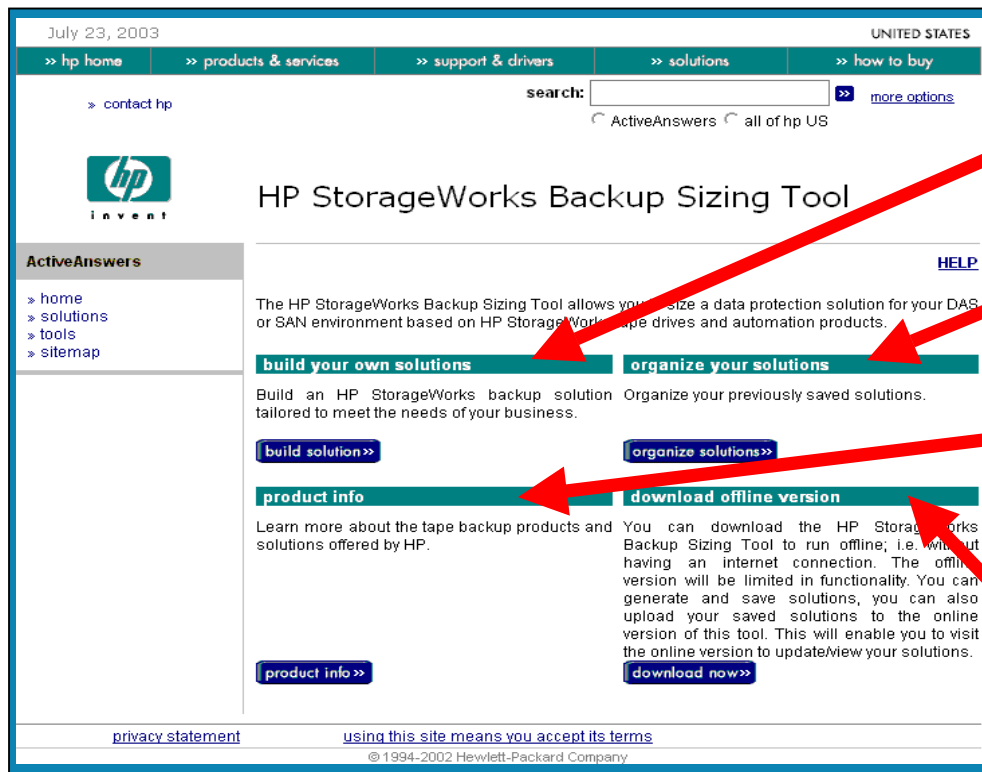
July 23, 2003

UNITED STATES

» hp home | » products & services | » support & drivers | » solutions | » how to buy

» contact hp

search: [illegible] » more options

ActiveAnswers all of hp US

hp invent

HP StorageWorks Backup Sizing Tool

ActiveAnswers

» home
» solutions
» tools
» sitemap

HELP

The HP StorageWorks Backup Sizing Tool allows you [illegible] size a data protection solution for your DAS or SAN environment based on HP StorageWorks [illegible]ape drives and automation products.

build your own solutions

Build an HP StorageWorks backup solution tailored to meet the needs of your business.

build solution»

organize your solutions

Organize your previously saved solutions.

organize solutions»

product info

Learn more about the tape backup products and solutions offered by HP.

product info»

download offline version

You can download the HP Storag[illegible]orks Backup Sizing Tool to run offline; i.e. wi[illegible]ut having an internet connection. The offli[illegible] version will be limited in functionality. You can generate and save solutions, you can also upload your saved solutions to the online version of this tool. This will enable you to visit the online version to update/view your solutions.

download now»

privacy statement

using this site means you accept its terms

© 1994-2002 Hewlett-Packard Company